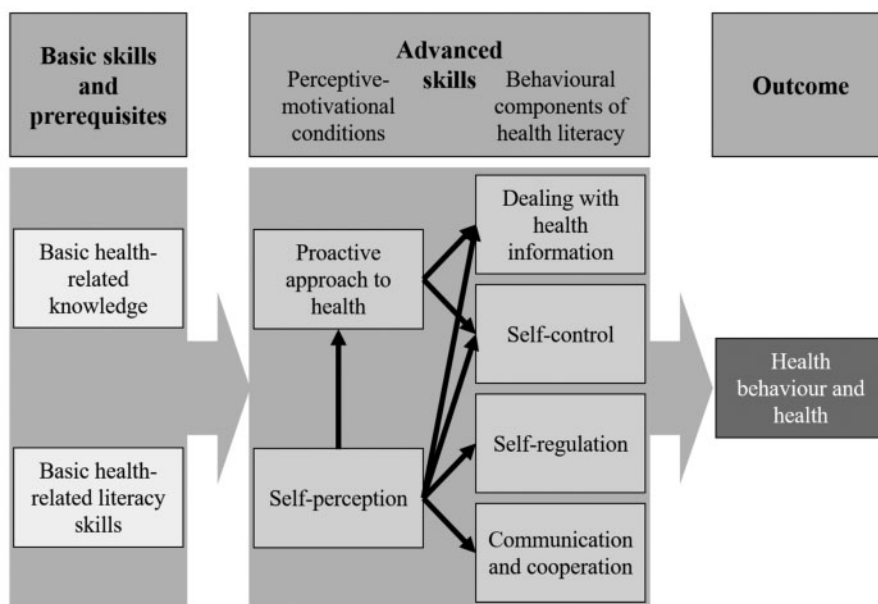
Basic skills and prerequisites

Advanced skills

Perceptive-motivational conditions

Behavioural components of health literacy

Outcome

Basic health-related knowledge

Basic health-related literacy skills

Proactive approach to health

Self-perception

Dealing with health information

Self-control

Self-regulation

Communication and cooperation

Health behaviour and health